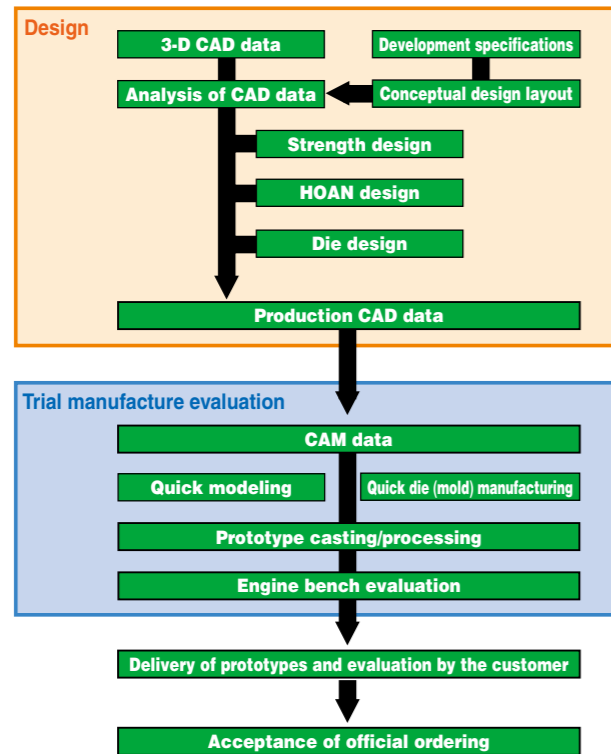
Design

3-D CAD data

Development specifications

Analysis of CAD data

Conceptual design layout

Strength design

HOAN design

Die design

Production CAD data

Trial manufacture evaluation

CAM data

Quick modeling

Quick die (mold) manufacturing

Prototype casting/processing

Engine bench evaluation

Delivery of prototypes and evaluation by the customer

Acceptance of official ordering